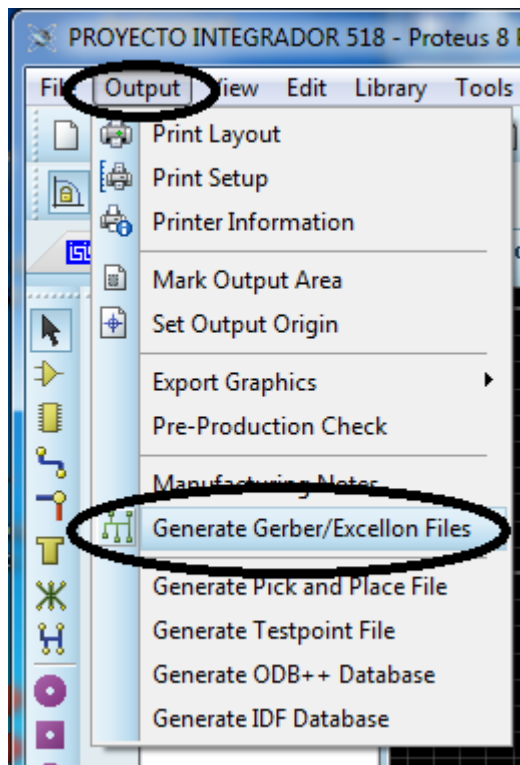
PROYECTO INTEGRADOR 518 - Proteus 8

File Output View Edit Library Tools

Print Layout
Print Setup
Printer Information
Mark Output Area
Set Output Origin
Export Graphics
Pre-Production Check
Manufacturing Notes
Generate Gerber/Excellon Files
Generate Pick and Place File
Generate Testpoint File
Generate ODB++ Database
Generate IDF Database